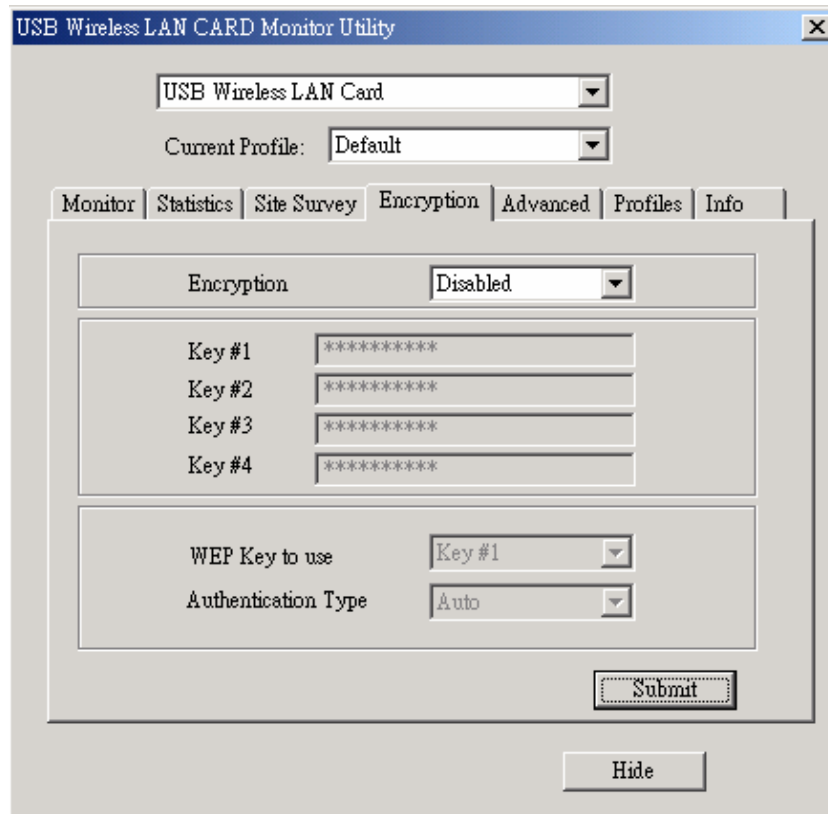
USB Wireless LAN CARD Monitor Utility

USB Wireless LAN Card

Current Profile: Default

Monitor | Statistics | Site Survey | Encryption | Advanced | Profiles | Info

Encryption Disabled

Key #1 **********
Key #2 **********
Key #3 **********
Key #4 **********

WEP Key to use Key #1
Authentication Type Auto

Submit

Hide